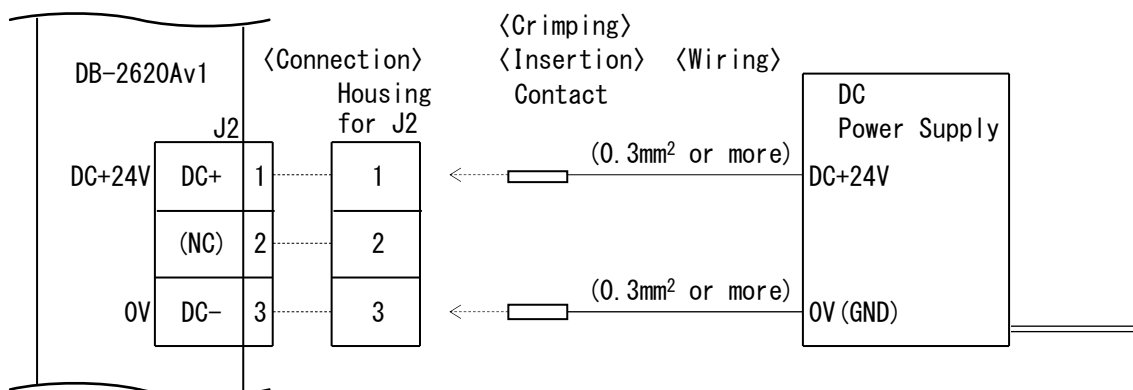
DB-2620Av1

〈Connection〉

〈Crimping〉
〈Insertion〉 〈Wiring〉

Housing for J2

Contact

DC Power Supply

J2

DC+24V DC+ 1 1

(NC) 2 2

0V DC− 3 3

(0.3mm$^2$ or more)

DC+24V

(0.3mm$^2$ or more)

0V(GND)